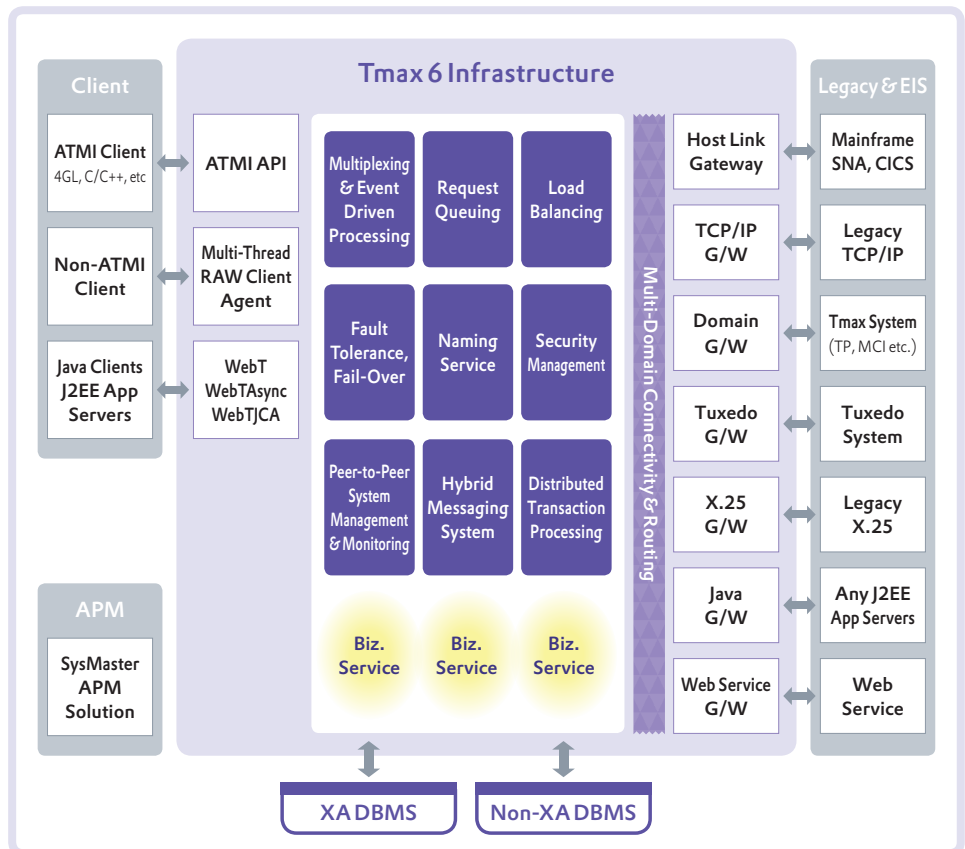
Client

ATMI Client
4GL, C/C++, etc

Non-ATMI Client

Java Clients J2EE App Servers

APM

SysMaster APM Solution

Tmax 6 Infrastructure

ATMI API

Multi-Thread RAW Client Agent

WebT WebTAsync WebTJCA

Multiplexing & Event Driven Processing

Request Queuing

Load Balancing

Fault Tolerance, Fail-Over

Naming Service

Security Management

Peer-to-Peer System Management & Monitoring

Hybrid Messaging System

Distributed Transaction Processing

Biz. Service

Biz. Service

Biz. Service

Multi-Domain Connectivity & Routing

Host Link Gateway

TCP/IP G/W

Domain G/W

Tuxedo G/W

X.25 G/W

Java G/W

Web Service G/W

Legacy & EIS

Mainframe SNA, CICS

Legacy TCP/IP

Tmax System
(TP, MCI etc.)

Tuxedo System

Legacy X.25

Any J2EE App Servers

Web Service

XA DBMS

Non-XA DBMS